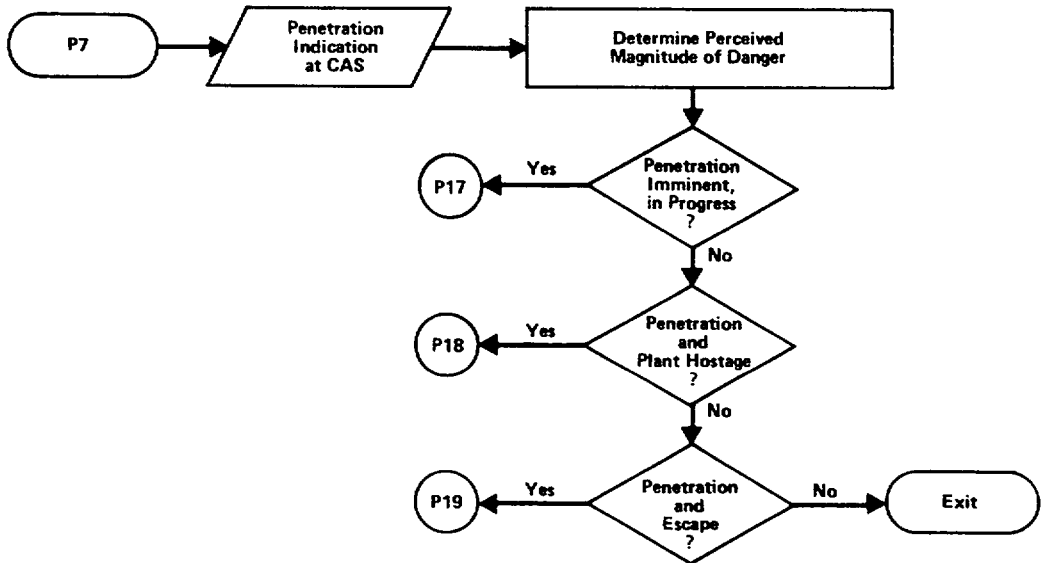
P7

Penetration Indication at CAS

Determine Perceived Magnitude of Danger

Penetration Imminent, in Progress ?

Yes

P17

No

Penetration and Plant Hostage ?

Yes

P18

No

Penetration and Escape ?

Yes

P19

No

Exit